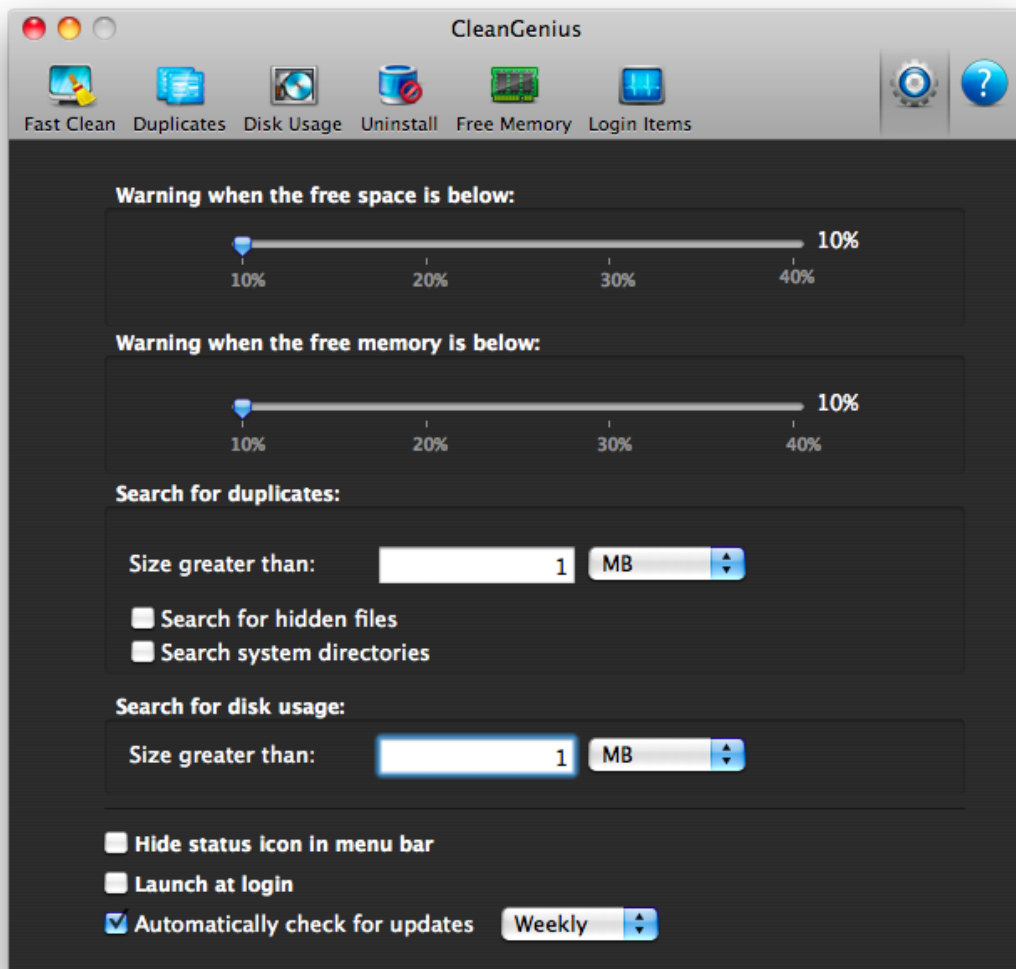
CleanGenius

Fast Clean Duplicates Disk Usage Uninstall Free Memory Login Items

?

Warning when the free space is below:

10%

10% 20% 30% 40%

Warning when the free memory is below:

10%

10% 20% 30% 40%

Search for duplicates:

Size greater than: 1 MB

Search for hidden files

Search system directories

Search for disk usage:

Size greater than: 1 MB

Hide status icon in menu bar

Launch at login

Automatically check for updates Weekly